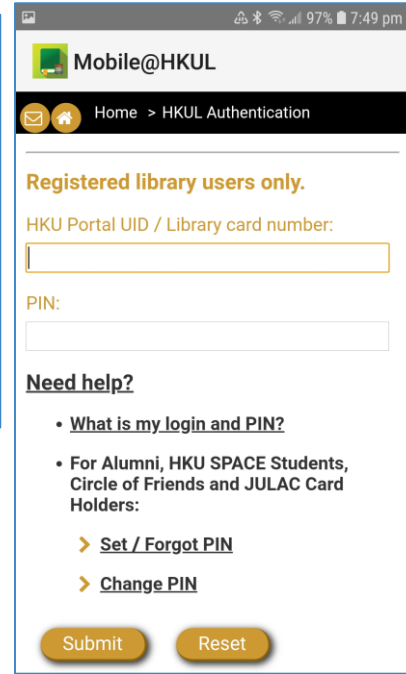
97% 7:49 pm

Mobile@HKUL

Home > HKUL Authentication

Registered library users only.

HKU Portal UID / Library card number:

PIN:

Need help?

• What is my login and PIN?

• For Alumni, HKU SPACE Students, Circle of Friends and JULAC Card Holders:

Set / Forgot PIN

Change PIN

Submit Reset